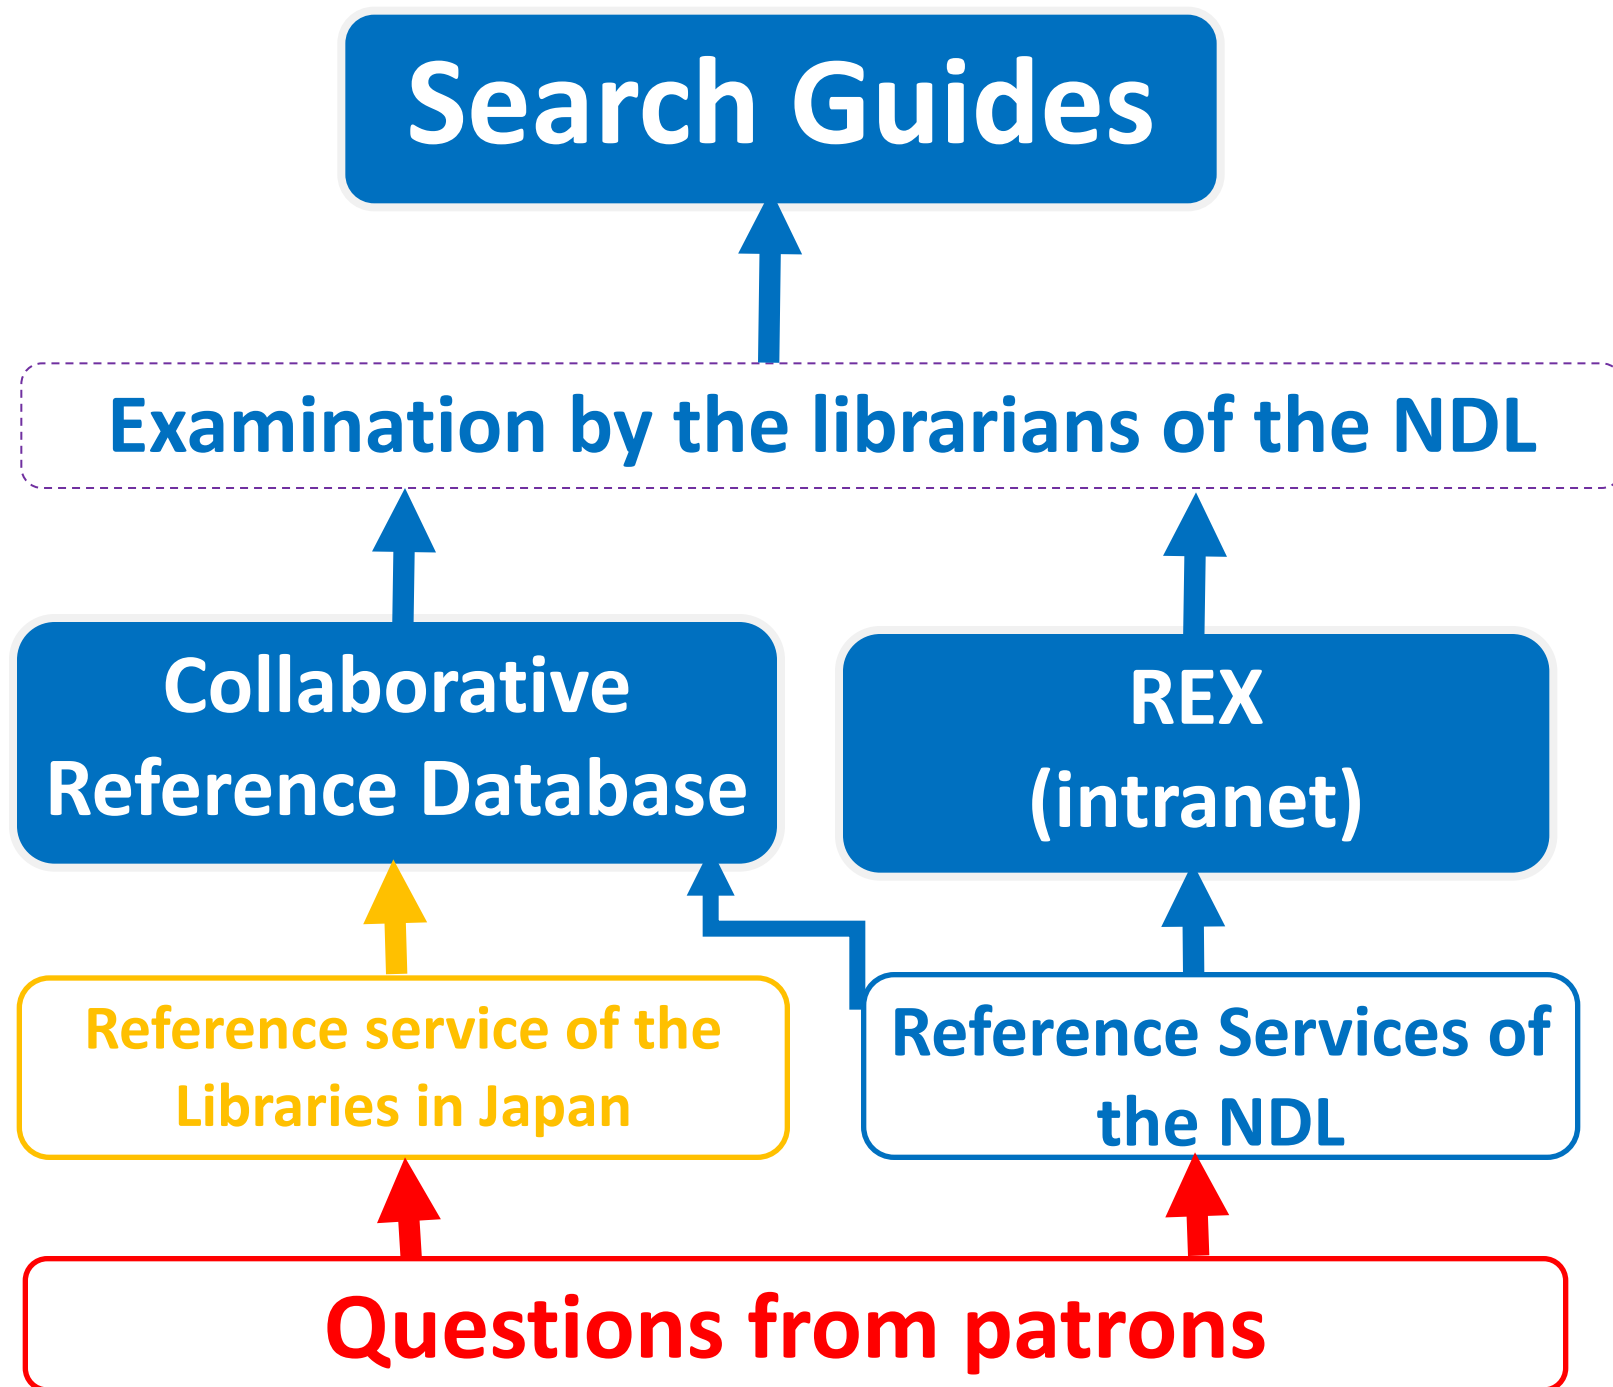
Search Guides

Examination by the librarians of the NDL

Collaborative Reference Database

REX (intranet)

Reference service of the Libraries in Japan

Reference Services of the NDL

Questions from patrons